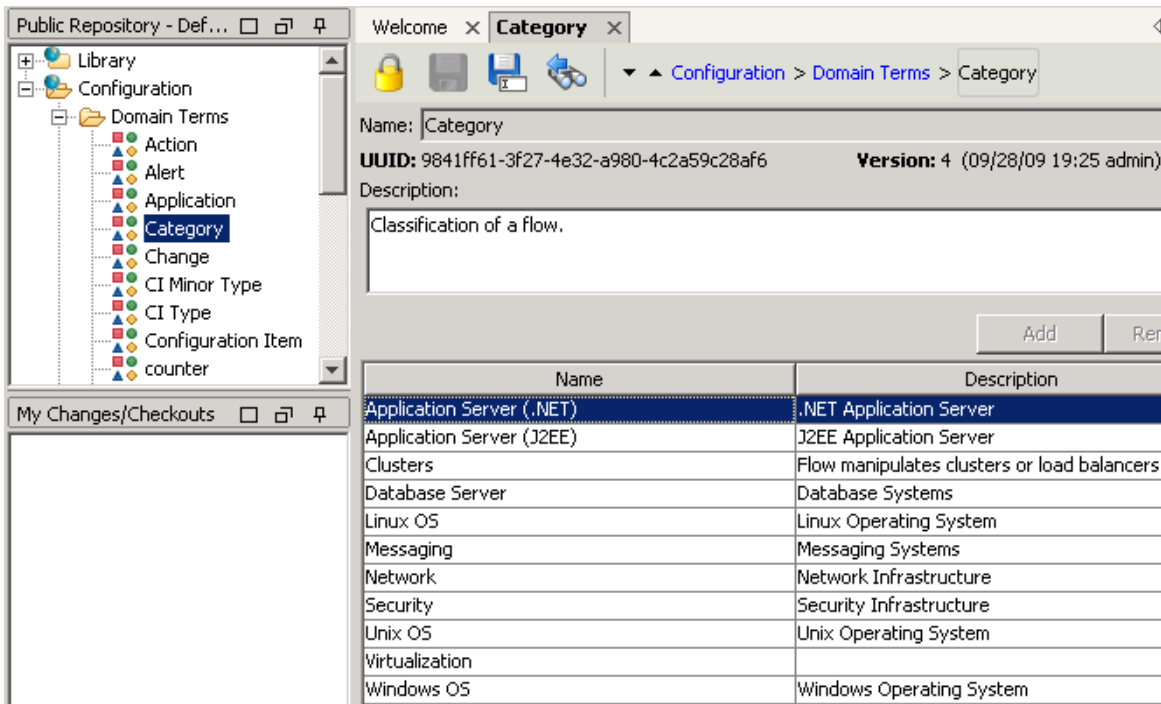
Public Repository - Def...

Library
Configuration
Domain Terms
Action
Alert
Application
Category
Change
CI Minor Type
CI Type
Configuration Item
counter

My Changes/Checkouts

Welcome × Category ×

Configuration > Domain Terms > Category

Name: Category

UUID: 9841ff61-3f27-4e32-a980-4c2a59c28af6 Version: 4 (09/28/09 19:25 admin)

Description:

Classification of a flow.

Add Re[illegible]

| Name | Description |
|---|---|
| Application Server (.NET) | .NET Application Server |
| Application Server (J2EE) | J2EE Application Server |
| Clusters | Flow manipulates clusters or load balancers |
| Database Server | Database Systems |
| Linux OS | Linux Operating System |
| Messaging | Messaging Systems |
| Network | Network Infrastructure |
| Security | Security Infrastructure |
| Unix OS | Unix Operating System |
| Virtualization | |
| Windows OS | Windows Operating System |